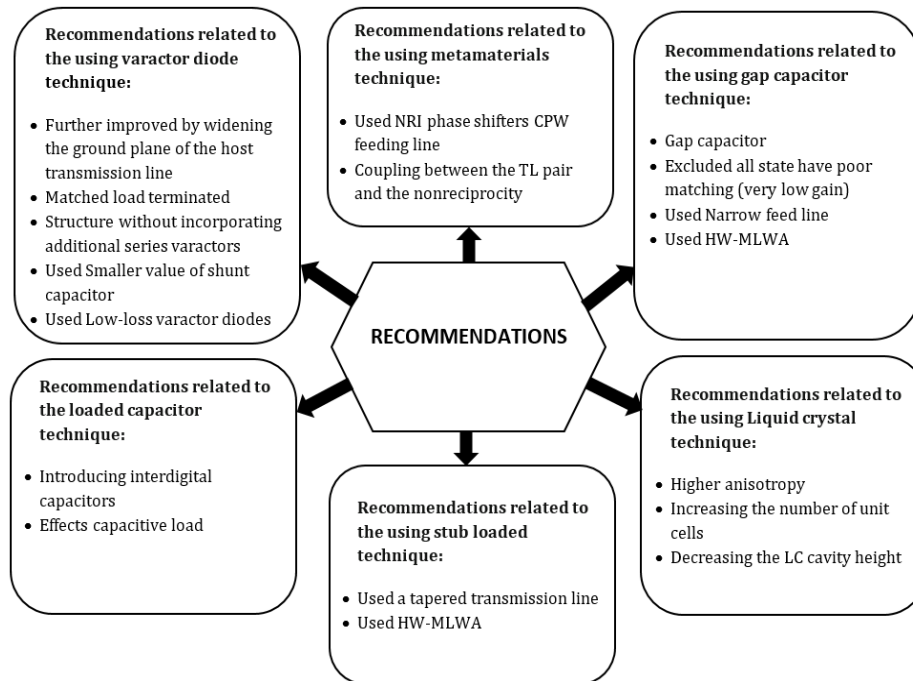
**Recommendations related to the using varactor diode technique:**

- Further improved by widening the ground plane of the host transmission line
- Matched load terminated
- Structure without incorporating additional series varactors
- Used Smaller value of shunt capacitor
- Used Low-loss varactor diodes

**Recommendations related to the using metamaterials technique:**

- Used NRI phase shifters CPW feeding line
- Coupling between the TL pair and the nonreciprocity

**Recommendations related to the using gap capacitor technique:**

- Gap capacitor
- Excluded all state have poor matching (very low gain)
- Used Narrow feed line
- Used HW-MLWA

RECOMMENDATIONS

**Recommendations related to the loaded capacitor technique:**

- Introducing interdigital capacitors
- Effects capacitive load

**Recommendations related to the using stub loaded technique:**

- Used a tapered transmission line
- Used HW-MLWA

**Recommendations related to the using Liquid crystal technique:**

- Higher anisotropy
- Increasing the number of unit cells
- Decreasing the LC cavity height